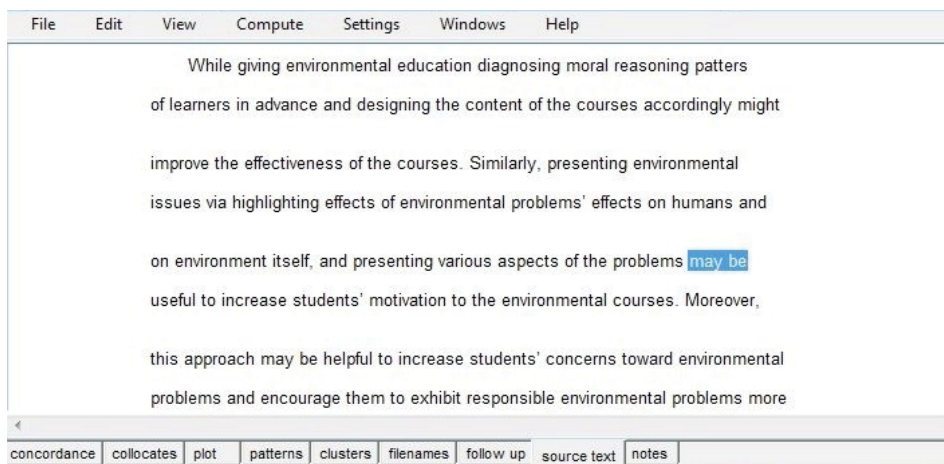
File Edit View Compute Settings Windows Help

While giving environmental education diagnosing moral reasoning patters of learners in advance and designing the content of the courses accordingly might

improve the effectiveness of the courses. Similarly, presenting environmental issues via highlighting effects of environmental problems' effects on humans and

on environment itself, and presenting various aspects of the problems may be useful to increase students' motivation to the environmental courses. Moreover,

this approach may be helpful to increase students' concerns toward environmental problems and encourage them to exhibit responsible environmental problems more

concordance collocates plot patterns clusters filenames follow up source text notes